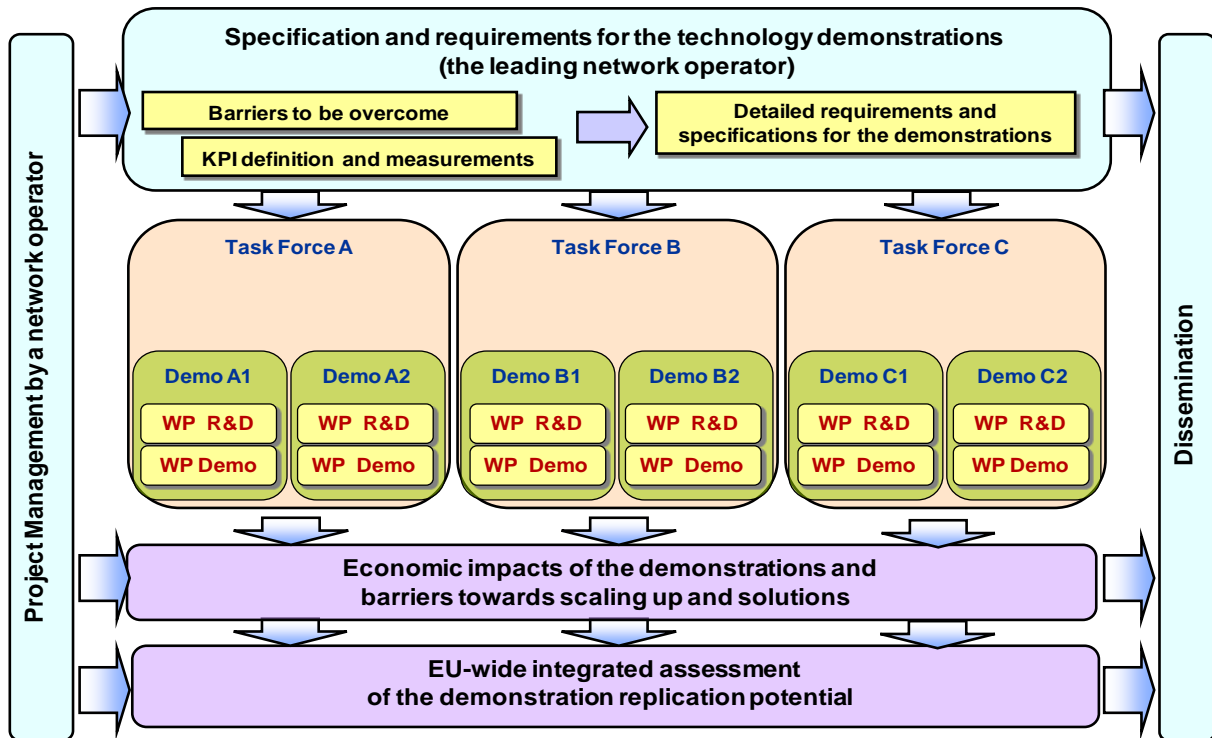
Project Management by a network operator

Specification and requirements for the technology demonstrations (the leading network operator)

Barriers to be overcome

KPI definition and measurements

Detailed requirements and specifications for the demonstrations

Task Force A

Demo A1

WP R&D

WP Demo

Demo A2

WP R&D

WP Demo

Task Force B

Demo B1

WP R&D

WP Demo

Demo B2

WP R&D

WP Demo

Task Force C

Demo C1

WP R&D

WP Demo

Demo C2

WP R&D

WP Demo

Economic impacts of the demonstrations and barriers towards scaling up and solutions

EU-wide integrated assessment of the demonstration replication potential

Dissemination